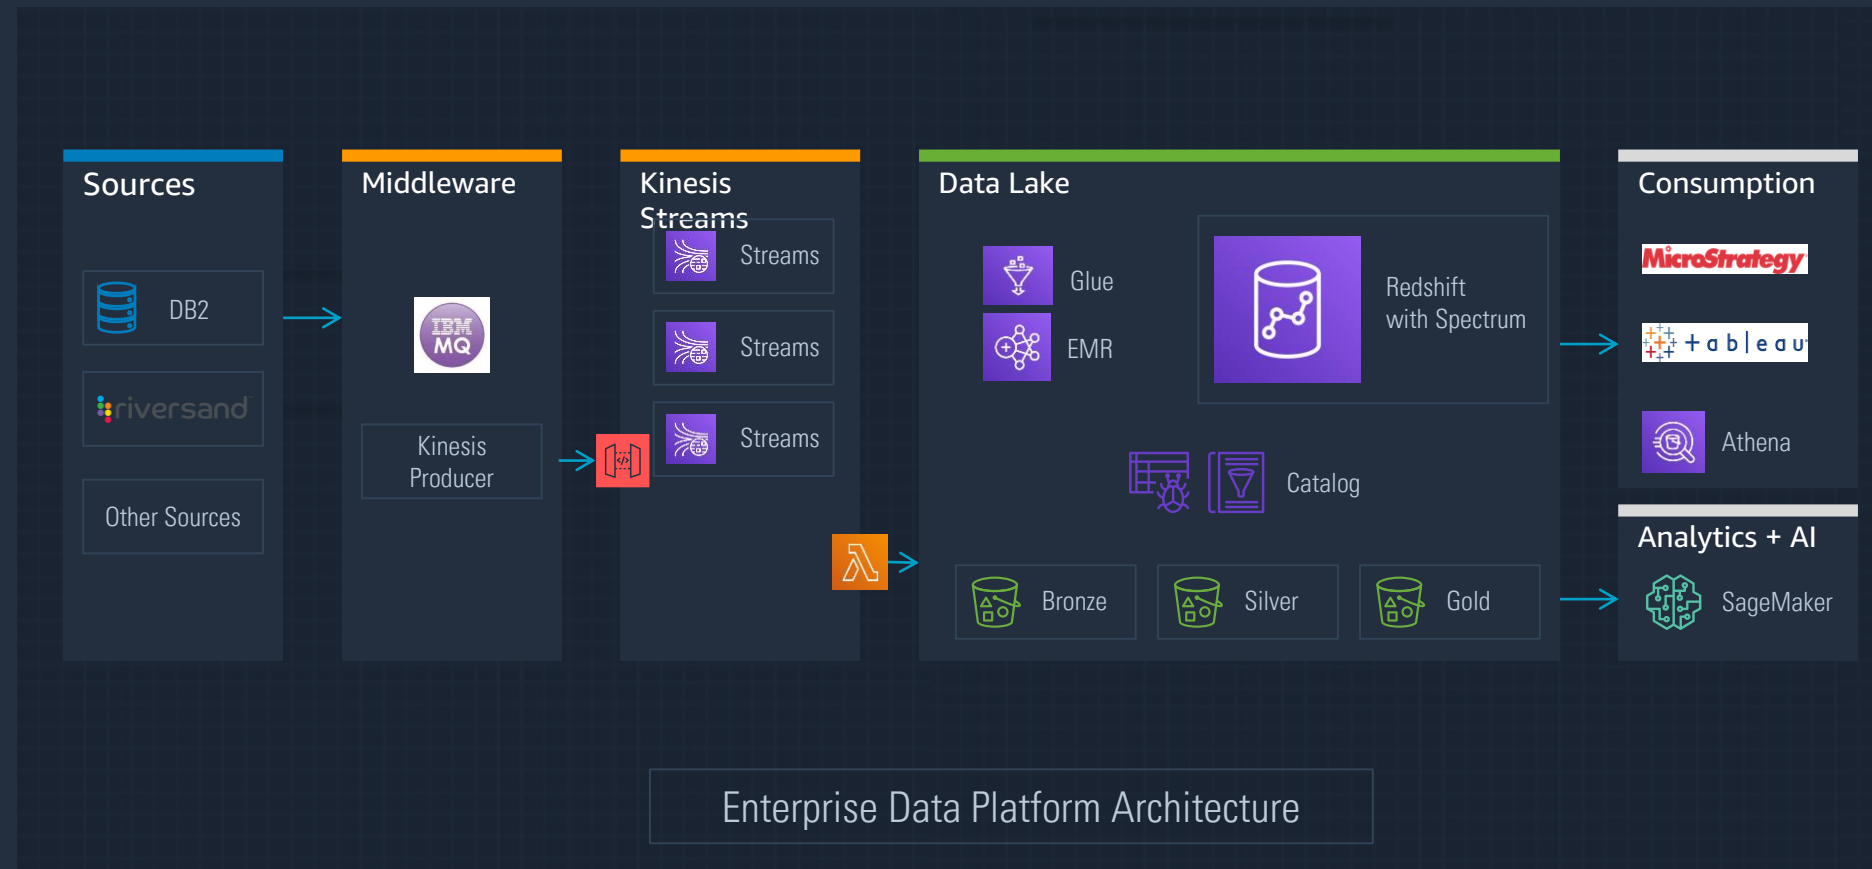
Sources

DB2

riversand

Other Sources

Middleware

IBM MQ

Kinesis Producer

Kinesis Streams

Streams

Streams

Streams

Data Lake

Glue

EMR

Redshift with Spectrum

Catalog

Bronze

Silver

Gold

Consumption

MicroStrategy

+ a b | e a u

Athena

Analytics + AI

SageMaker

Enterprise Data Platform Architecture